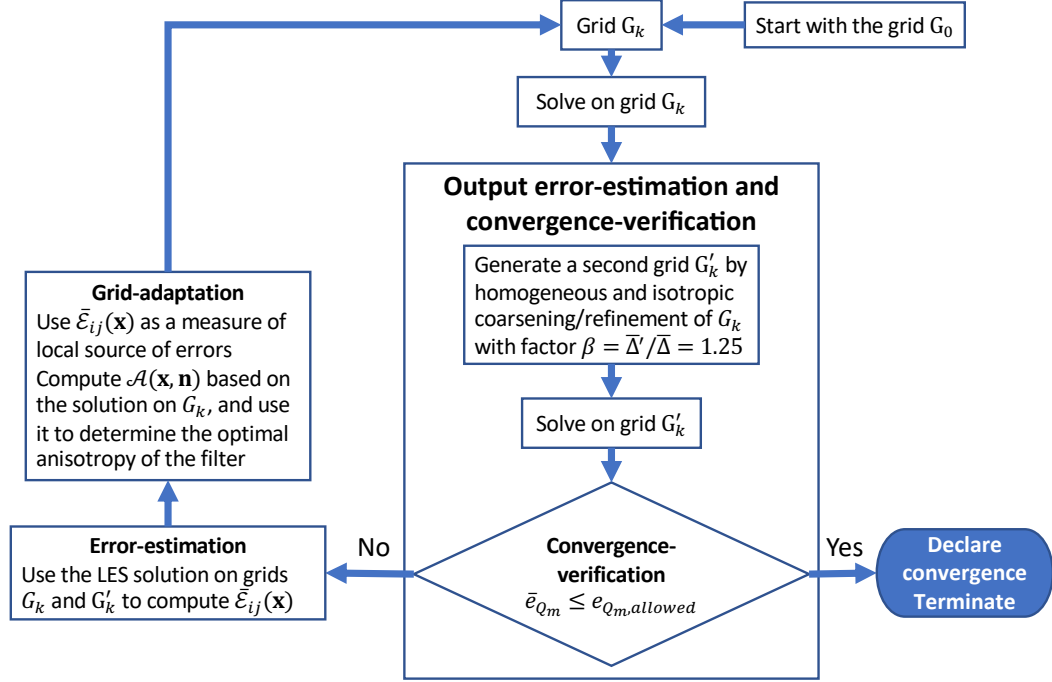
Grid $\mathrm{G}_k$

Start with the grid $\mathrm{G}_0$

Solve on grid $\mathrm{G}_k$

Output error-estimation and convergence-verification

Generate a second grid $\mathrm{G}_k'$ by homogeneous and isotropic coarsening/refinement of $G_k$ with factor $\beta = \overline{\Delta}'/\overline{\Delta} = 1.25$

Solve on grid $\mathrm{G}_k'$

Convergence-verification
$\bar{e}_{Q_m} \leq e_{Q_m,allowed}$

Grid-adaptation
Use $\bar{\mathcal{E}}_{ij}(\mathbf{x})$ as a measure of local source of errors
Compute $\mathcal{A}(\mathbf{x},\mathbf{n})$ based on the solution on $G_k$, and use it to determine the optimal anisotropy of the filter

Error-estimation
Use the LES solution on grids $G_k$ and $\mathrm{G}_k'$ to compute $\bar{\mathcal{E}}_{ij}(\mathbf{x})$

No

Yes

Declare convergence
Terminate